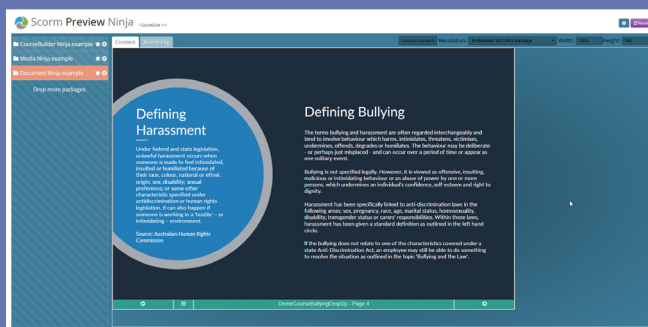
Scorm Preview Ninja

CourseBuilder Ninja example
Media Ninja example
Document Ninja example
Drop more packages.

Content
Scorm Log

Unload content
Resolution:
Embedded SCORM package
Width:
Height:

Defining Harassment

Under federal and state legislation, unlawful harassment occurs when someone is made to feel intimidated, insulted or humiliated because of their race, colour, national or ethnic origin; sex; disability; sexual preference; or some other characteristic specified under antidiscrimination or human rights legislation. It can also happen if someone is working in a 'hostile' - or intimidating - environment.

Source: Australian Human Rights Commission

Defining Bullying

The terms bullying and harassment are often regarded interchangeably and tend to involve behaviour which harms, intimidates, threatens, victimises, undermines, offends, degrades or humiliates. The behaviour may be deliberate - or perhaps just misplaced - and can occur over a period of time or appear as one solitary event.

Bullying is not specified legally. However, it is viewed as offensive, insulting, malicious or intimidating behaviour or an abuse of power by one or more persons, which undermines an individual's confidence, self-esteem and right to dignity.

Harassment has been specifically linked to anti-discrimination laws in the following areas: sex, pregnancy, race, age, marital status, homosexuality, disability, transgender status or carers' responsibilities. Within these laws, harassment has been given a standard definition as outlined in the left hand circle.

If the bullying does not relate to one of the characteristics covered under a state Anti-Discrimination Act, an employee may still be able to do something to resolve the situation as outlined in the topic 'Bullying and the Law'.

DemoCourseBullyingDropUp - Page 4